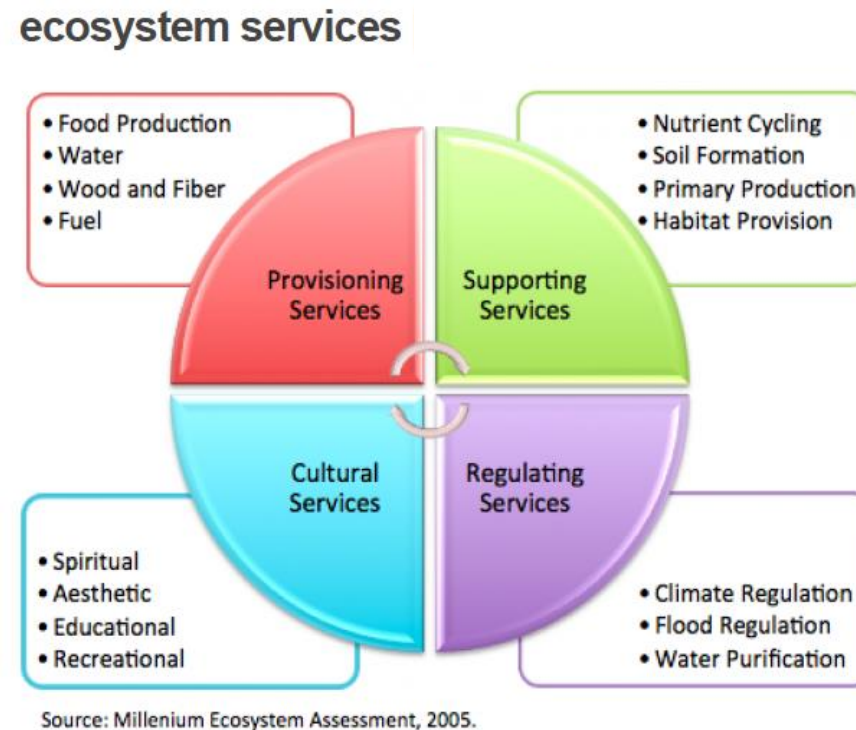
ecosystem services

• Food Production
• Water
• Wood and Fiber
• Fuel

• Nutrient Cycling
• Soil Formation
• Primary Production
• Habitat Provision

Provisioning Services

Supporting Services

Cultural Services

Regulating Services

• Spiritual
• Aesthetic
• Educational
• Recreational

• Climate Regulation
• Flood Regulation
• Water Purification

Source: Millenium Ecosystem Assessment, 2005.